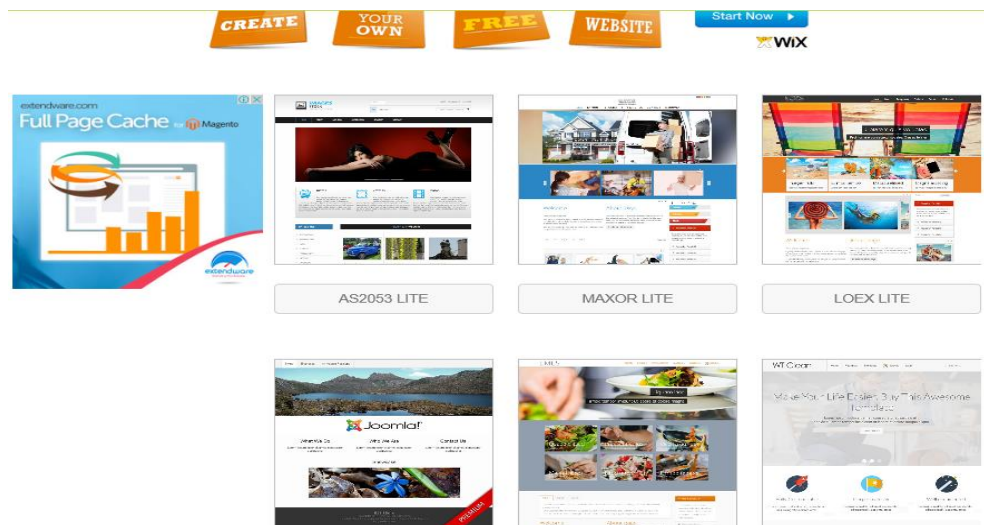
CREATE YOUR OWN FREE WEBSITE

Start Now ▸

WiX

extendware.com

Full Page Cache for Magento

extendware

AS2053 LITE

MAXOR LITE

LOEX LITE

Joomla!

PREMIUM

Make Your Life Easier Buy This Awesome Template